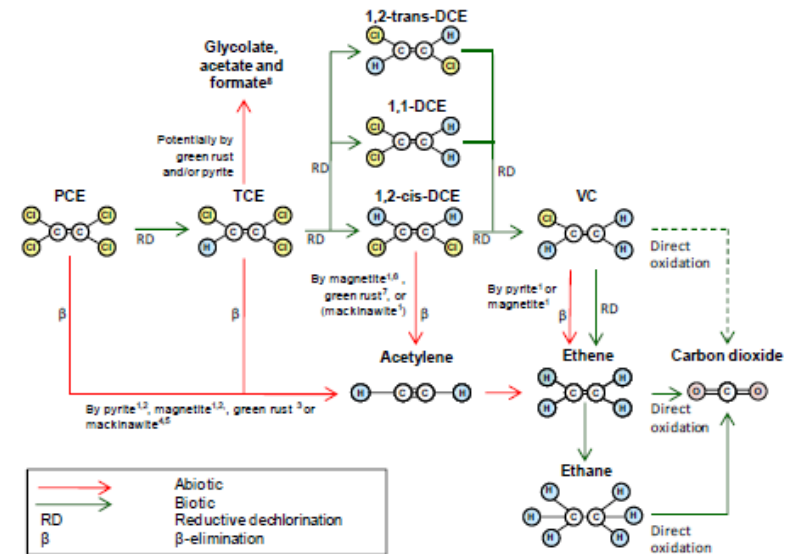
1,2-trans-DCE

Cl C C H
H Cl

Glycolate, acetate and formate$^{8}$

1,1-DCE

Cl C C H
Cl H

Potentially by green rust and/or pyrite

RD

RD

PCE

Cl C C Cl
Cl Cl

RD

TCE

Cl C C Cl
H Cl

RD

1,2-cis-DCE

H C C H
Cl Cl

RD

VC

Cl C C H
H H

Direct oxidation

β

β

By magnetite$^{1,6}$, green rust$^{7}$, or (mackinawite$^{1}$)

By pyrite$^{1}$ or magnetite$^{1}$

β

RD

Acetylene

H C C H

Ethene

H C C H
H H

Carbon dioxide

O C O

By pyrite$^{1,2}$, magnetite$^{1,2}$, green rust $^{3}$ or mackinawite$^{4,5}$

Direct oxidation

Ethane

H H
H C C H
H H

Direct oxidation

| | |
|---|---|
| | Abiotic |
| | Biotic |
| RD | Reductive dechlorination |
| β | β-elimination |